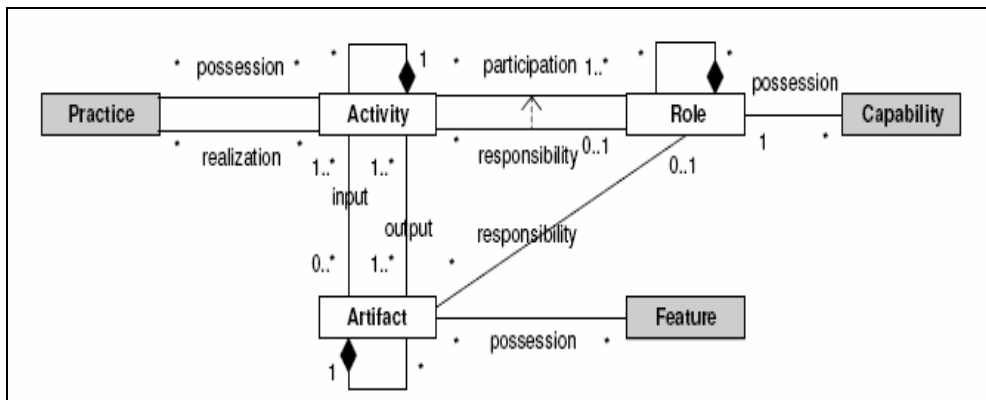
\* possession \*

\* 1

\* participation 1..\*

\*

possession

Practice

Activity

Role

Capability

\* realization \*

1..\* 1..\*

\* responsibility 0..1

0..1

1 \*

input

output

responsibility

0..\* 1..\*

\*

Artifact

Feature

\* possession \*

1

\*